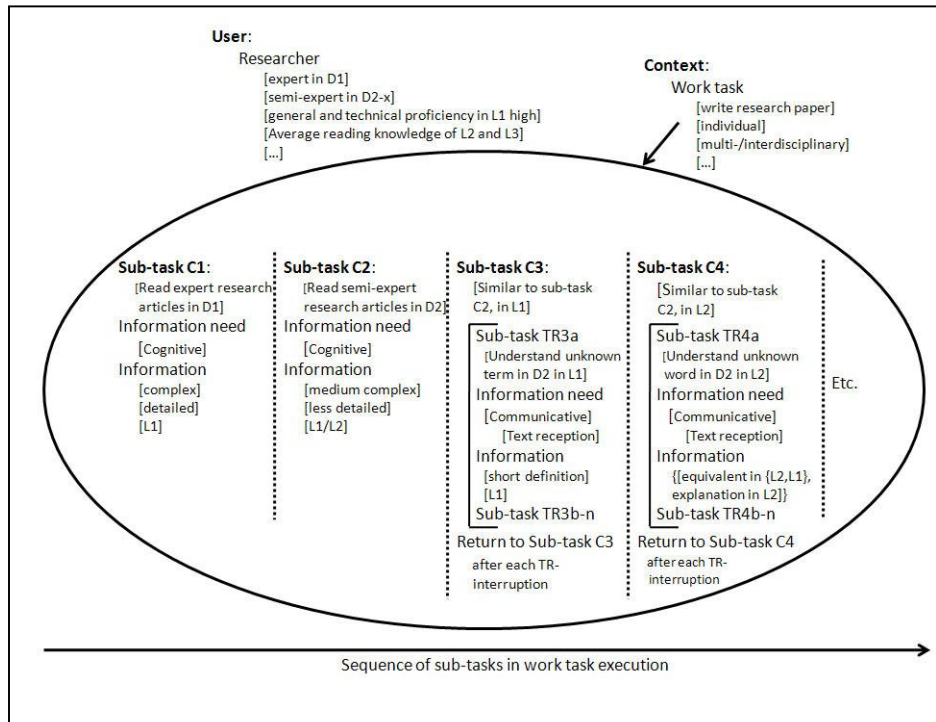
User:
Researcher
[expert in D1]
[semi-expert in D2-x]
[general and technical proficiency in L1 high]
[Average reading knowledge of L2 and L3]
[...]

Context:
Work task
[write research paper]
[individual]
[multi-/interdisciplinary]
[...]

Sub-task C1:
[Read expert research articles in D1]
Information need
[Cognitive]
Information
[complex]
[detailed]
[L1]

Sub-task C2:
[Read semi-expert research articles in D2]
Information need
[Cognitive]
Information
[medium complex]
[less detailed]
[L1/L2]

Sub-task C3:
[Similar to sub-task C2, in L1]
Sub-task TR3a
[Understand unknown term in D2 in L1]
Information need
[Communicative]
[Text reception]
Information
[short definition]
[L1]
Sub-task TR3b-n
Return to Sub-task C3 after each TR-interruption

Sub-task C4:
[Similar to sub-task C2, in L2]
Sub-task TR4a
[Understand unknown word in D2 in L2]
Information need
[Communicative]
[Text reception]
Information
{[equivalent in {L2,L1}, explanation in L2]}
Sub-task TR4b-n
Return to Sub-task C4 after each TR-interruption

Etc.

Sequence of sub-tasks in work task execution